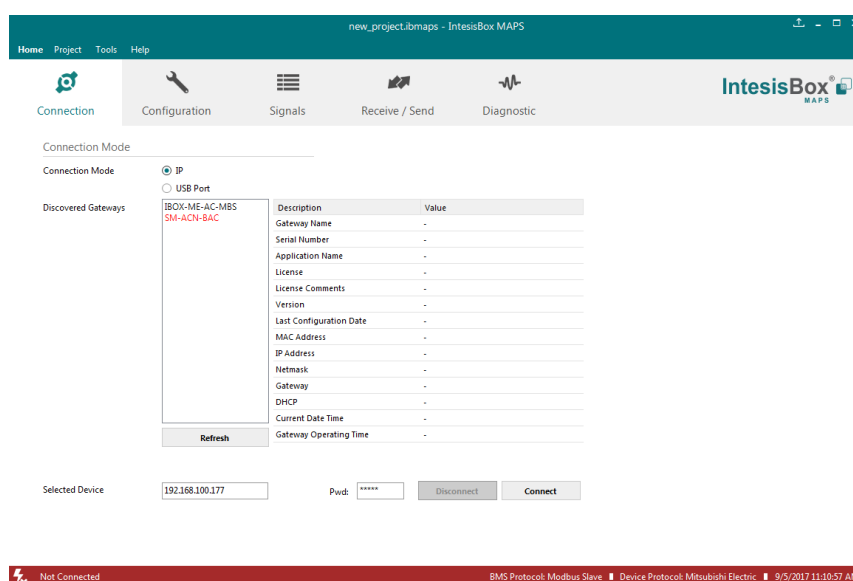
new_project.ibmaps - IntesisBox MAPS

Home Project Tools Help

Connection Configuration Signals Receive / Send Diagnostic

IntesisBox® MAPS

Connection Mode

Connection Mode
IP
USB Port

Discovered Gateways
IBOX-ME-AC-MBS
SM-ACN-BAC

| Description | Value |
|---|---|
| Gateway Name | - |
| Serial Number | - |
| Application Name | - |
| License | - |
| License Comments | - |
| Version | - |
| Last Configuration Date | - |
| MAC Address | - |
| IP Address | - |
| Netmask | - |
| Gateway | - |
| DHCP | - |
| Current Date Time | - |
| Gateway Operating Time | - |

Refresh

Selected Device 192.168.100.177

Pwd: *****

Disconnect Connect

Not Connected

BMS Protocol: Modbus Slave Device Protocol: Mitsubishi Electric 9/5/2017 11:10:57 A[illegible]